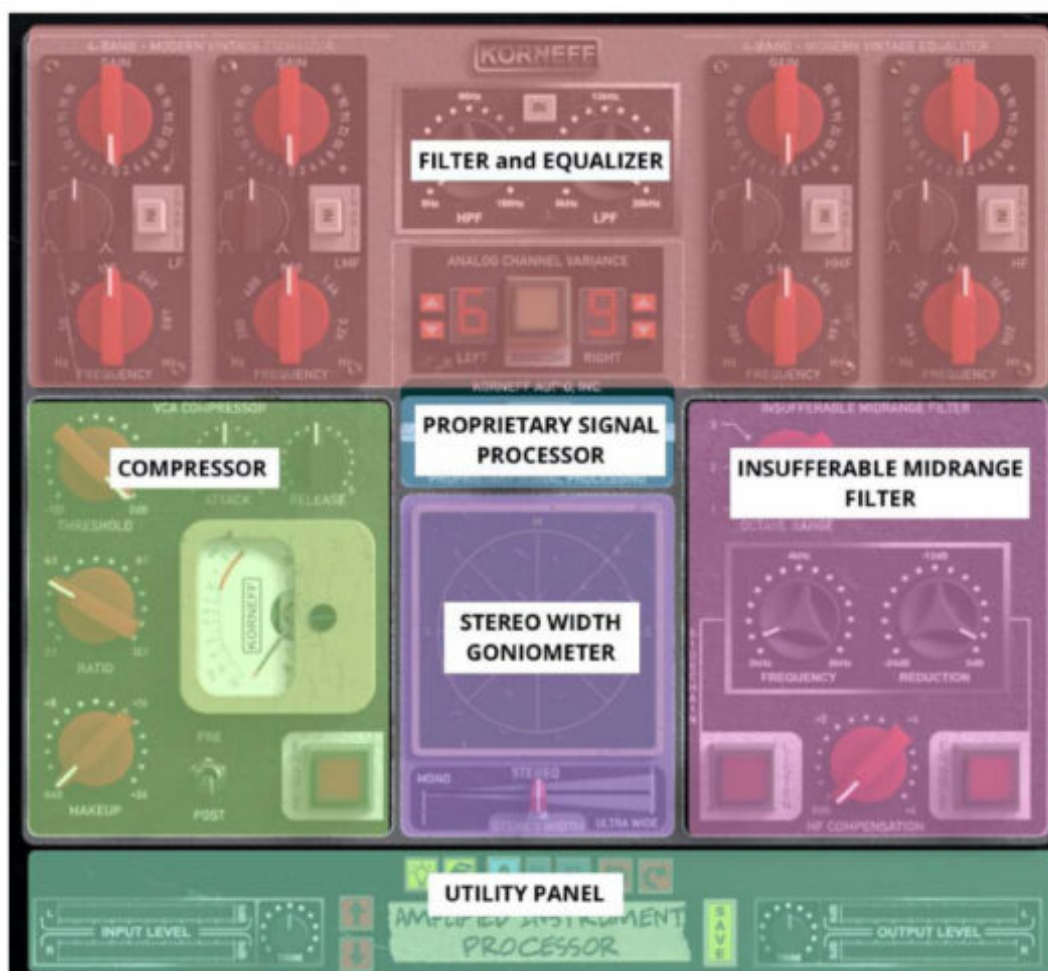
4-BAND - MODERN VINTAGE EQUALIZER

KORNEFF

4-BAND - MODERN VINTAGE EQUALIZER

GAIN

GAIN

GAIN

GAIN

FILTER and EQUALIZER

HPF

LPF

LF

LMF

HMF

HF

ANALOG CHANNEL VARIANCE

6

9

LEFT

RIGHT

FREQUENCY

FREQUENCY

FREQUENCY

FREQUENCY

KORNEFF AUDIO, INC

VCA COMPRESSOR

COMPRESSOR

ATTACK

RELEASE

THRESHOLD

PROPRIETARY SIGNAL PROCESSOR

INSUFFERABLE MIDRANGE FILTER

INSUFFERABLE MIDRANGE FILTER

OCTAVE RANGE

KORNEFF

RATIO

STEREO WIDTH GONIOMETER

FREQUENCY

REDUCTION

MAKEUP

PRE

POST

MONO

STEREO

STEREO WIDTH

ULTRA WIDE

HF COMPENSATION

UTILITY PANEL

INPUT LEVEL

TRIM

AMPLIFIED INSTRUMENT PROCESSOR

SAVE

TRIM

OUTPUT LEVEL